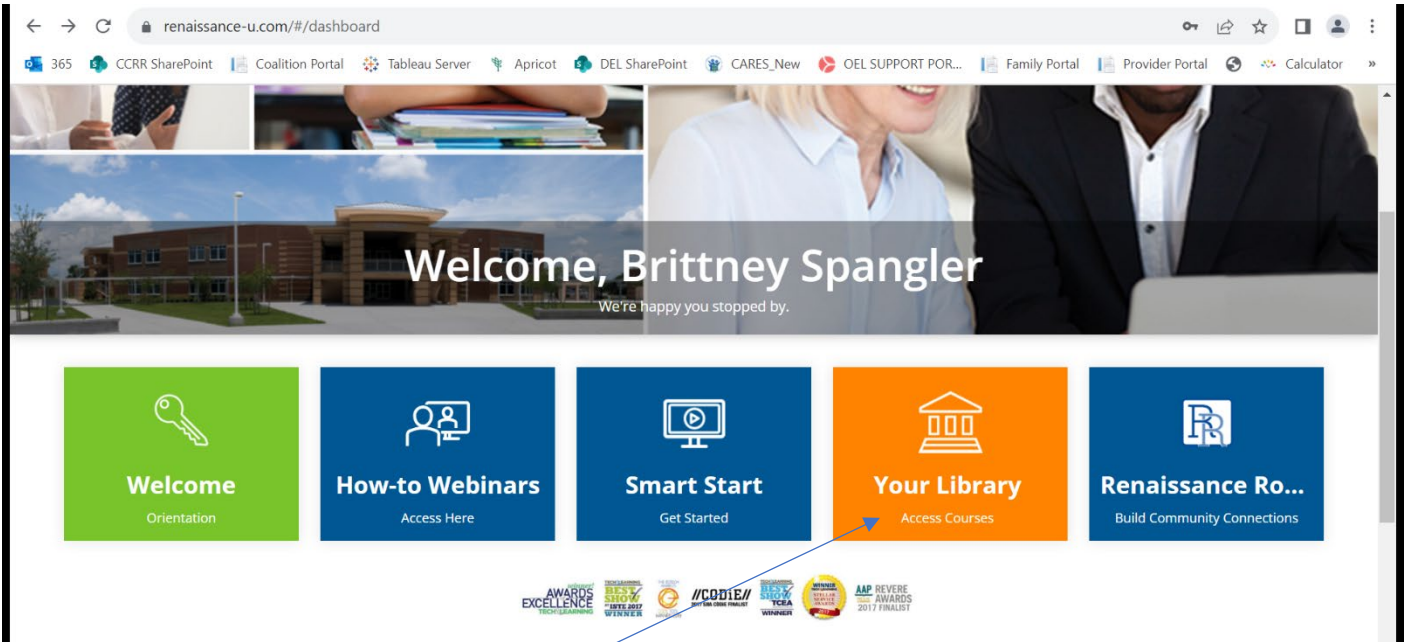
renaissance-u.com/#/dashboard

365 CCRR SharePoint Coalition Portal Tableau Server Apricot DEL SharePoint CARES_New OEL SUPPORT POR... Family Portal Provider Portal Calculator »

Welcome, Brittney Spangler

We're happy you stopped by.

Welcome
Orientation

How-to Webinars
Access Here

Smart Start
Get Started

Your Library
Access Courses

Renaissance Ro...
Build Community Connections

AWARDS EXCELLENCE TECH&LEARNING

BEST OF SHOW ISTE 2017 WINNER

CODIE 2017 SIIA CODIE FINALIST

BEST OF SHOW TCEA WINNER

WINNER STELLAR SERVICE AWARDS

AAP REVERE AWARDS 2017 FINALIST